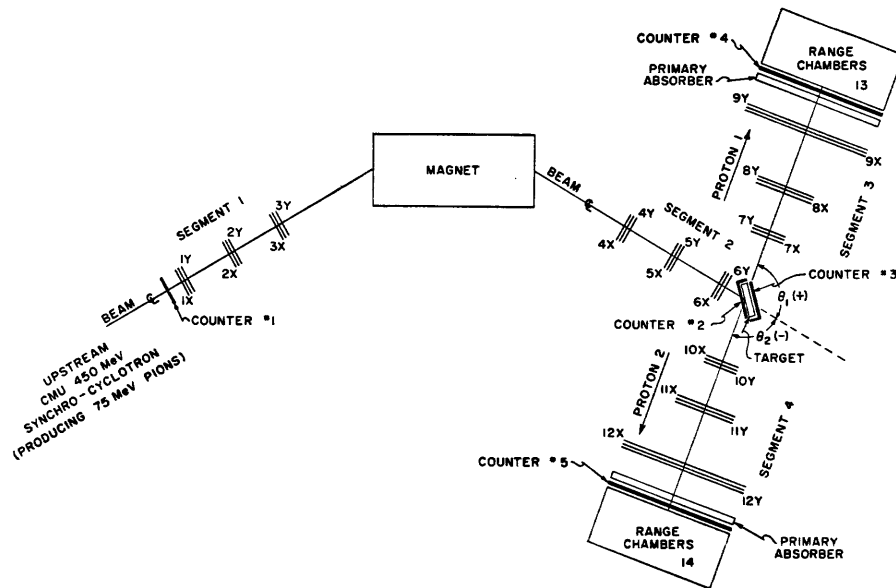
COUNTER #4
RANGE CHAMBERS
13
PRIMARY ABSORBER
9Y
9X
PROTON 1
8Y
8X
SEGMENT 3
7Y
7X
MAGNET
BEAM ℄
4Y
SEGMENT 2
4X
5Y
5X
6Y
6X
COUNTER #3
$\theta_1$ (+)
COUNTER #2
$\theta_2$ (−)
TARGET
SEGMENT 1
3Y
3X
2Y
2X
1Y
1X
BEAM ℄
COUNTER #1
UPSTREAM
CMU 450 MeV
SYNCHRO-CYCLOTRON
(PRODUCING 75 MeV PIONS)
10X
10Y
PROTON 2
11X
11Y
SEGMENT 4
12X
12Y
COUNTER #5
RANGE CHAMBERS
14
PRIMARY ABSORBER